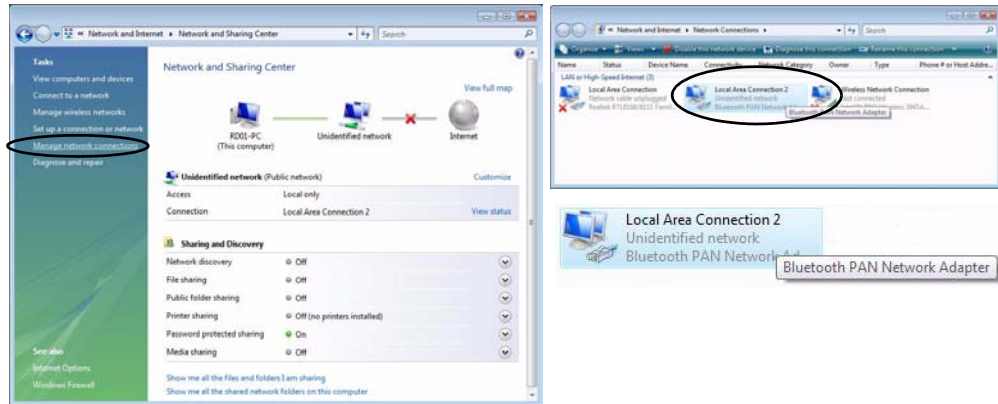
« Network and Internet ▸ Network and Sharing Center
Search

Tasks
View computers and devices
Connect to a network
Manage wireless networks
Set up a connection or network
Manage network connections
Diagnose and repair

See also
Internet Options
Windows Firewall

Network and Sharing Center

View full map

RD01-PC
(This computer)
Unidentified network
Internet

Unidentified network (Public network)
Customize

| | | |
|---|---|---|
| Access | Local only | |
| Connection | Local Area Connection 2 | View status |

Sharing and Discovery

| | |
|---|---|
| Network discovery | Off |
| File sharing | Off |
| Public folder sharing | Off |
| Printer sharing | Off (no printers installed) |
| Password protected sharing | On |
| Media sharing | Off |

Show me all the files and folders I am sharing
Show me all the shared network folders on this computer

« Network and Internet ▸ Network Connections ▸
Search

Organize ▾ Views ▾ Disable this network device Diagnose this connection Rename this connection

| Name | Status | Device Name | Connectivity | Network Category | Owner | Type | Phone # or Host Addre... |
|---|---|---|---|---|---|---|---|

LAN or High-Speed Internet (3)

Local Area Connection
Network cable unplugged
Realtek RTL8168/8111 Family...

Local Area Connection 2
Unidentified network
Bluetooth PAN Network Ad...

Wireless Network Connection
Not connected
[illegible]

Bluetooth PAN Network Adapter

Local Area Connection 2
Unidentified network
Bluetooth PAN Network Ad
Bluetooth PAN Network Adapter